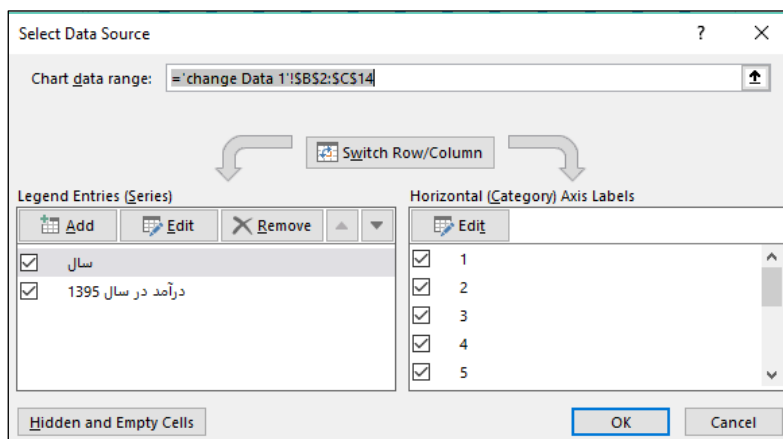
Select Data Source

?

Chart data range: ='change Data 1'!$B$2:$C$14

Switch Row/Column

Legend Entries (Series)

Add Edit Remove

سال

درآمد در سال 1395

Horizontal (Category) Axis Labels

Edit

1

2

3

4

5

Hidden and Empty Cells

OK

Cancel